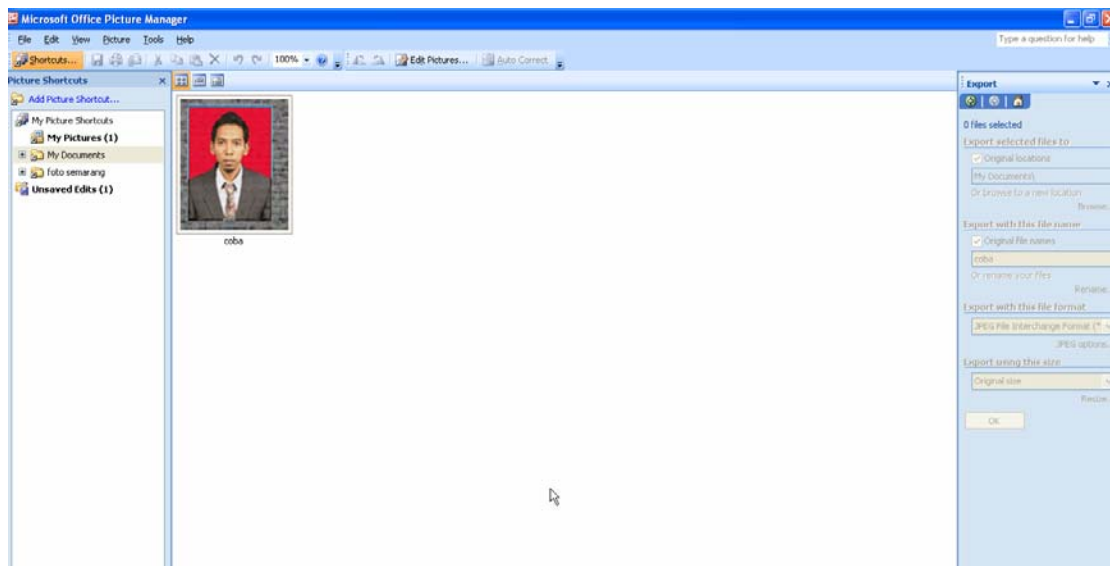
Microsoft Office Picture Manager

File Edit View Picture Tools Help

Type a question for help

Shortcuts... 100% Edit Pictures... Auto Correct

Picture Shortcuts

Add Picture Shortcut...

My Picture Shortcuts

My Pictures (1)

My Documents

foto semarang

Unsaved Edits (1)

coba

Export

0 files selected

Export selected files to

Original locations

My Documents\

Or browse to a new location

Browse...

Export with this file name

Original file names

coba

Or rename your files

Rename...

Export with this file format

JPEG File Interchange Format (*

JPEG options...

Export using this size

Original size

Resize...

OK